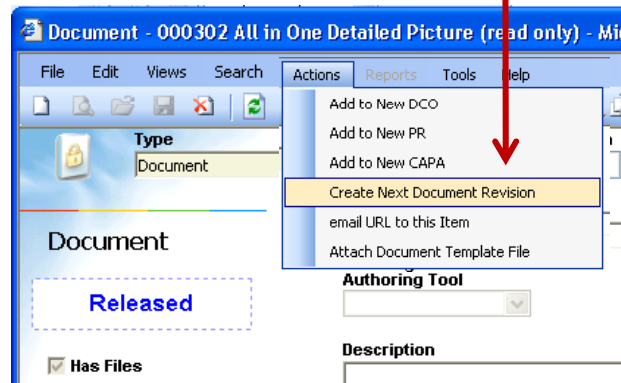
Document - 000302 All in One Detailed Picture (read only) - Mi

File Edit Views Search Actions Reports Tools Help

Type
Document

Add to New DCO
Add to New PR
Add to New CAPA
Create Next Document Revision
email URL to this Item
Attach Document Template File

Document

Released

Has Files

Authoring Tool

Description